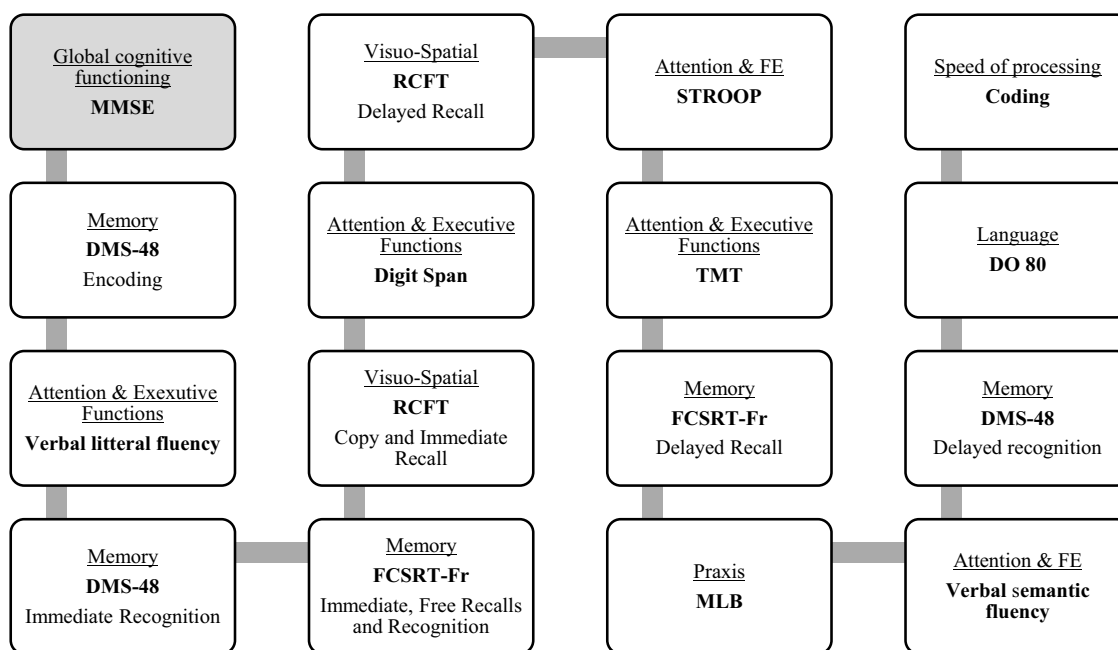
Global cognitive functioning
**MMSE**

Memory
**DMS-48**
Encoding

Attention & Exexutive Functions
**Verbal litteral fluency**

Memory
**DMS-48**
Immediate Recognition

Memory
**FCSRT-Fr**
Immediate, Free Recalls and Recognition

Visuo-Spatial
**RCFT**
Copy and Immediate Recall

Attention & Executive Functions
**Digit Span**

Visuo-Spatial
**RCFT**
Delayed Recall

Attention & FE
**STROOP**

Attention & Executive Functions
**TMT**

Memory
**FCSRT-Fr**
Delayed Recall

Praxis
**MLB**

Attention & FE
**Verbal semantic fluency**

Memory
**DMS-48**
Delayed recognition

Language
**DO 80**

Speed of processing
**Coding**